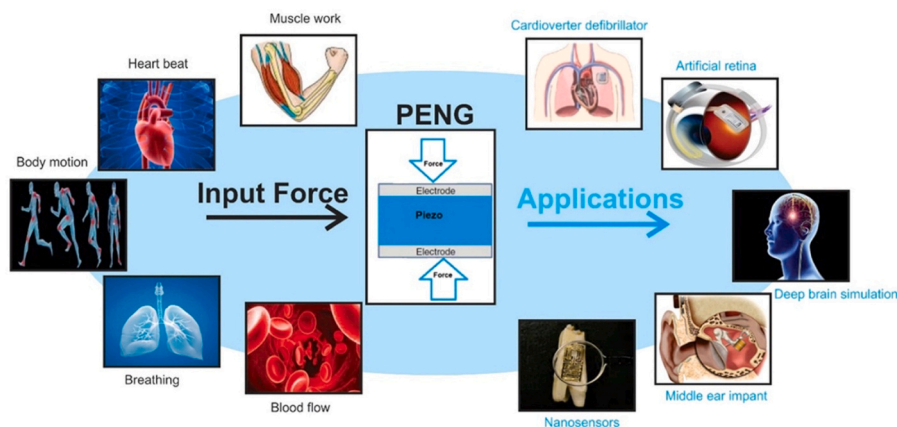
Muscle work

Heart beat

Body motion

Input Force

Breathing

Blood flow

PENG

Force

Electrode

Piezo

Electrode

Force

Cardioverter defibrillator

Artificial retina

Applications

Deep brain simulation

Nanosensors

Middle ear impant